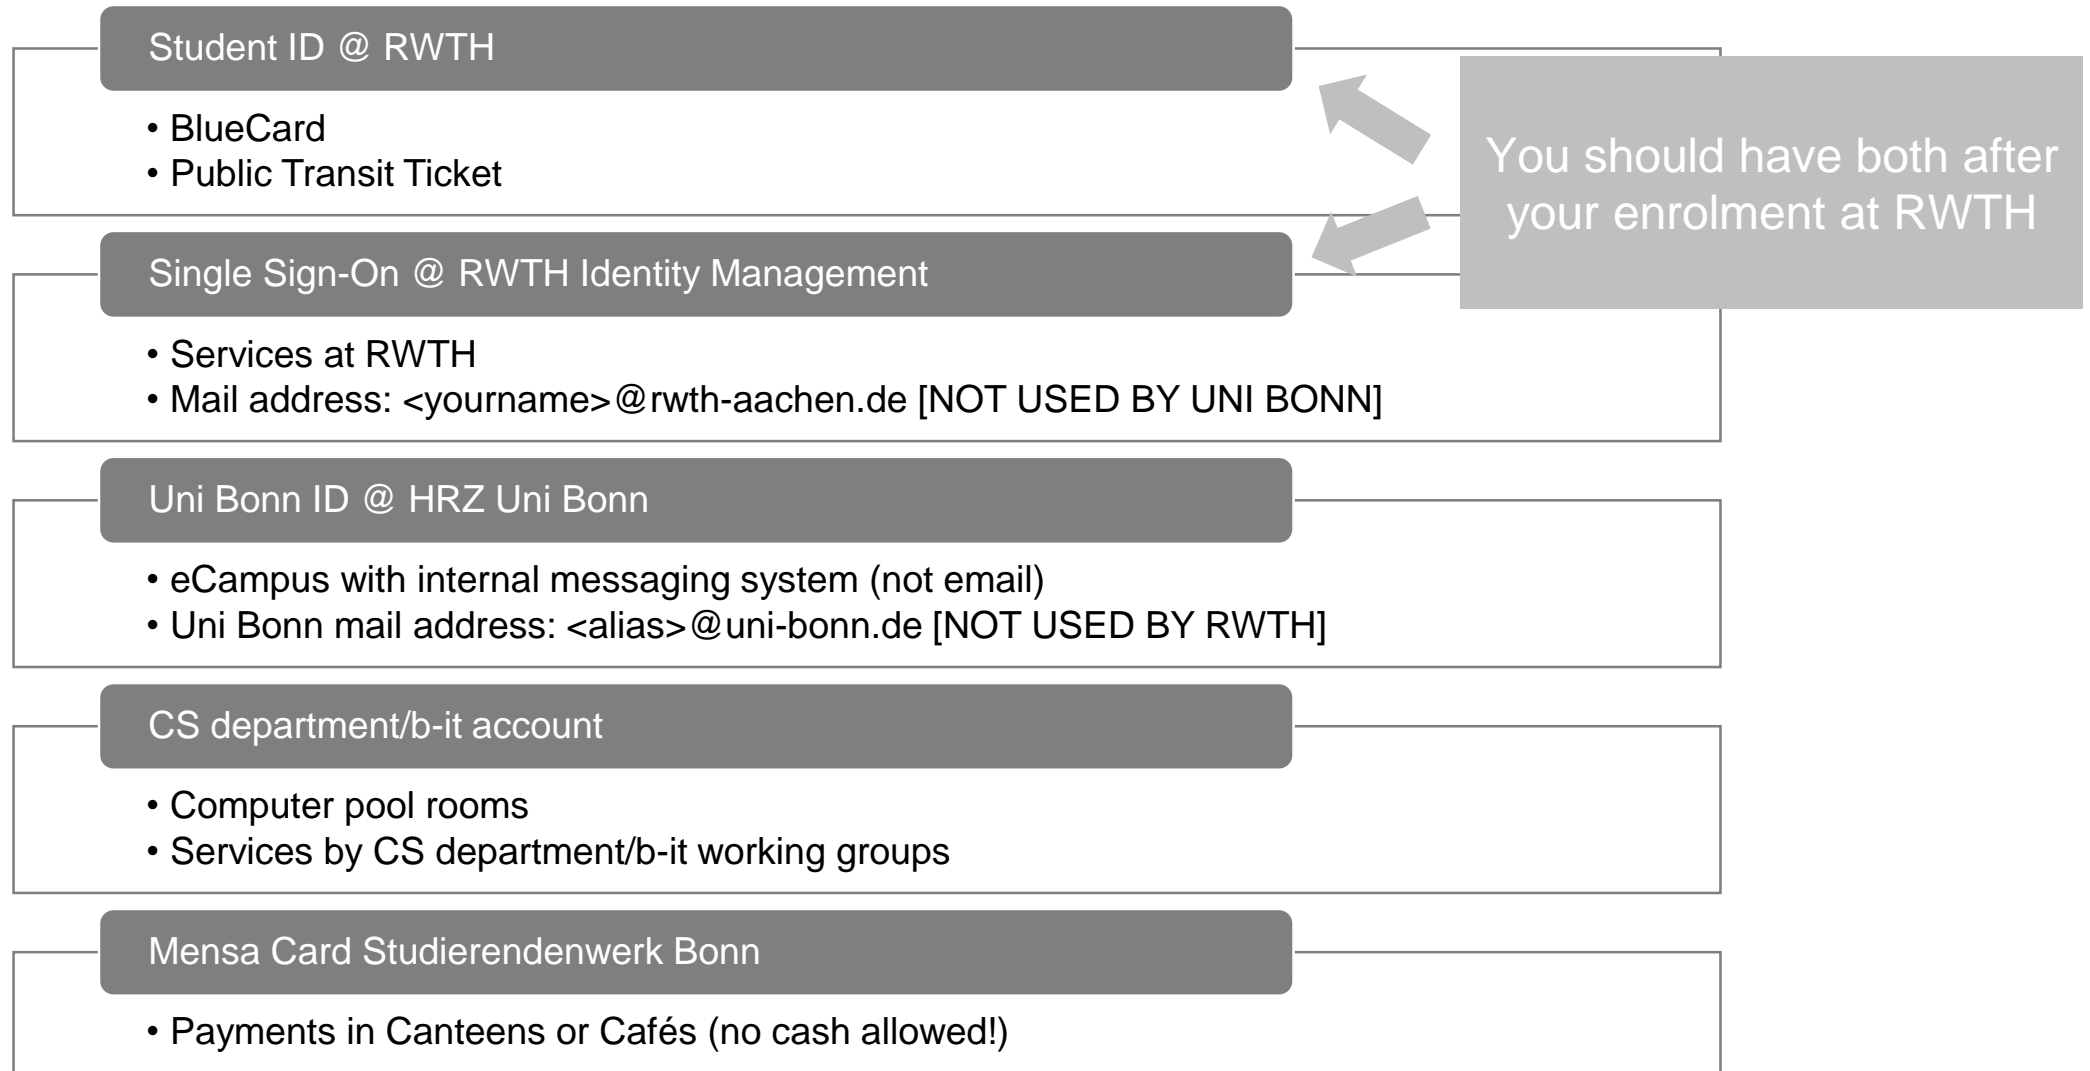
Student ID @ RWTH

• BlueCard
• Public Transit Ticket

You should have both after your enrolment at RWTH

Single Sign-On @ RWTH Identity Management

• Services at RWTH
• Mail address: <yourname>@rwth-aachen.de [NOT USED BY UNI BONN]

Uni Bonn ID @ HRZ Uni Bonn

• eCampus with internal messaging system (not email)
• Uni Bonn mail address: <alias>@uni-bonn.de [NOT USED BY RWTH]

CS department/b-it account

• Computer pool rooms
• Services by CS department/b-it working groups

Mensa Card Studierendenwerk Bonn

• Payments in Canteens or Cafés (no cash allowed!)